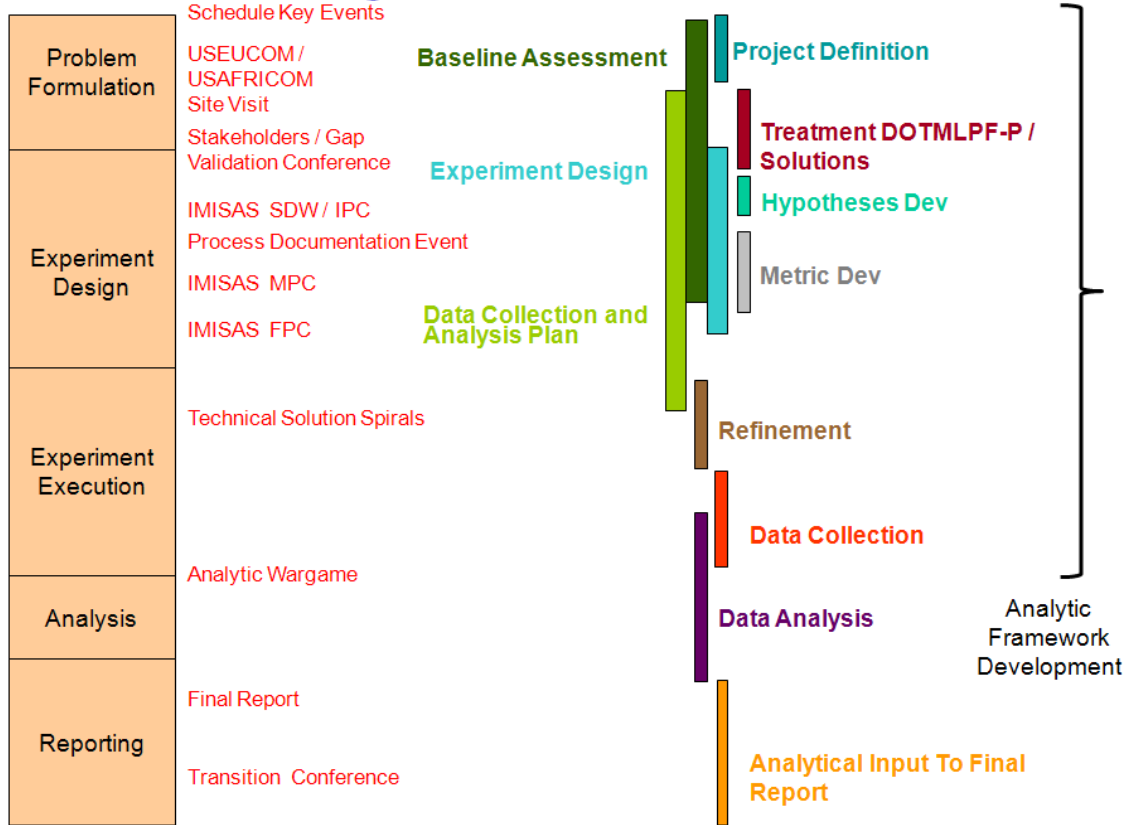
Problem Formulation

Experiment Design

Experiment Execution

Analysis

Reporting

Schedule Key Events

USEUCOM / USAFRICOM Site Visit

Stakeholders / Gap Validation Conference

IMISAS SDW / IPC

Process Documentation Event

IMISAS MPC

IMISAS FPC

Technical Solution Spirals

Analytic Wargame

Final Report

Transition Conference

Baseline Assessment

Experiment Design

Data Collection and Analysis Plan

Project Definition

Treatment DOTMLPF-P / Solutions

Hypotheses Dev

Metric Dev

Refinement

Data Collection

Data Analysis

Analytical Input To Final Report

Analytic Framework Development